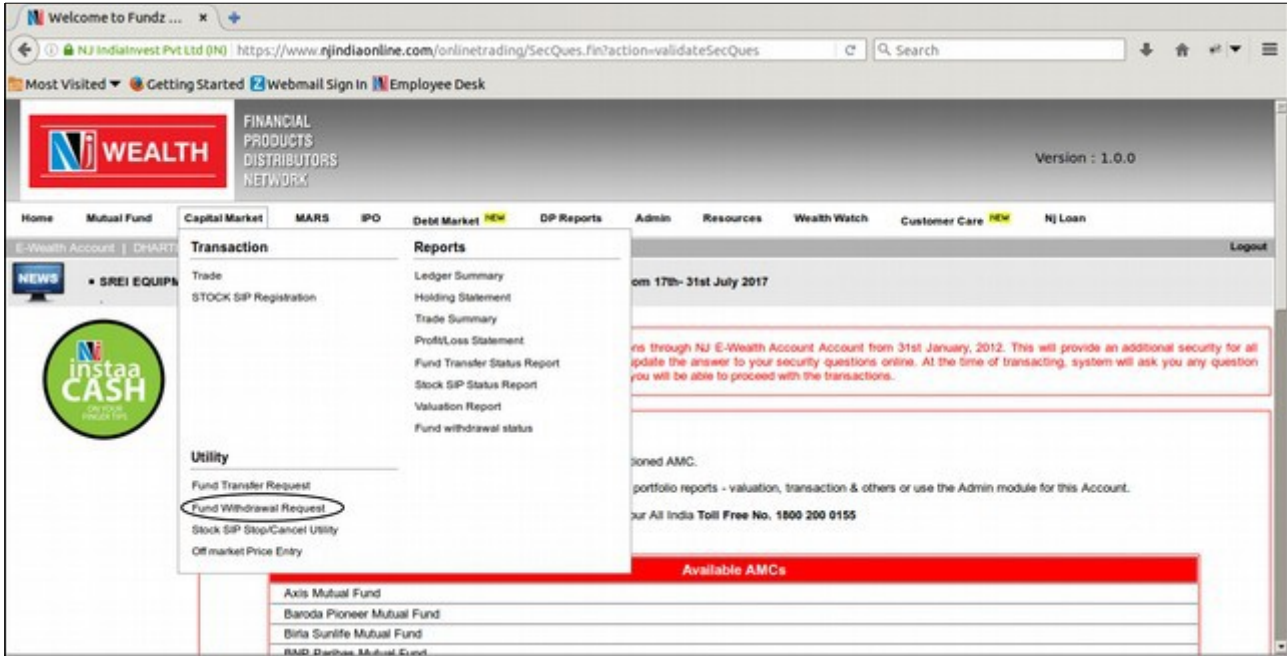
Welcome to Fundz ...

NJ IndiaInvest Pvt Ltd (IN) https://www.njindiaonline.com/onlinetrading/SecQues.fin?action=validateSecQues

Search

Most Visited Getting Started Webmail Sign In Employee Desk

NJ WEALTH

FINANCIAL PRODUCTS DISTRIBUTORS NETWORK

Version : 1.0.0

Home Mutual Fund Capital Market MARS IPO Debt Market NEW DP Reports Admin Resources Wealth Watch Customer Care NEW NJ Loan

E-Wealth Account | DHART

Logout

NEWS

• SREI EQUIPM

om 17th- 31st July 2017

Transaction

Trade

STOCK SIP Registration

Reports

Ledger Summary

Holding Statement

Trade Summary

Profit/Loss Statement

Fund Transfer Status Report

Stock SIP Status Report

Valuation Report

Fund withdrawal status

Utility

Fund Transfer Request

Fund Withdrawal Request

Stock SIP Stop/Cancel Utility

Off market Price Entry

NJ instaa CASH ON YOUR FINGER TIPS

ns through NJ E-Wealth Account Account from 31st January, 2012. This will provide an additional security for all update the answer to your security questions online. At the time of transacting, system will ask you any question you will be able to proceed with the transactions.

ioned AMC.

portfolio reports - valuation, transaction & others or use the Admin module for this Account.

ur All India Toll Free No. 1800 200 0155

| Available AMCs |
|---|
| Axis Mutual Fund |
| Baroda Pioneer Mutual Fund |
| Birla Sunlife Mutual Fund |
| BNP Paribas Mutual Fund |